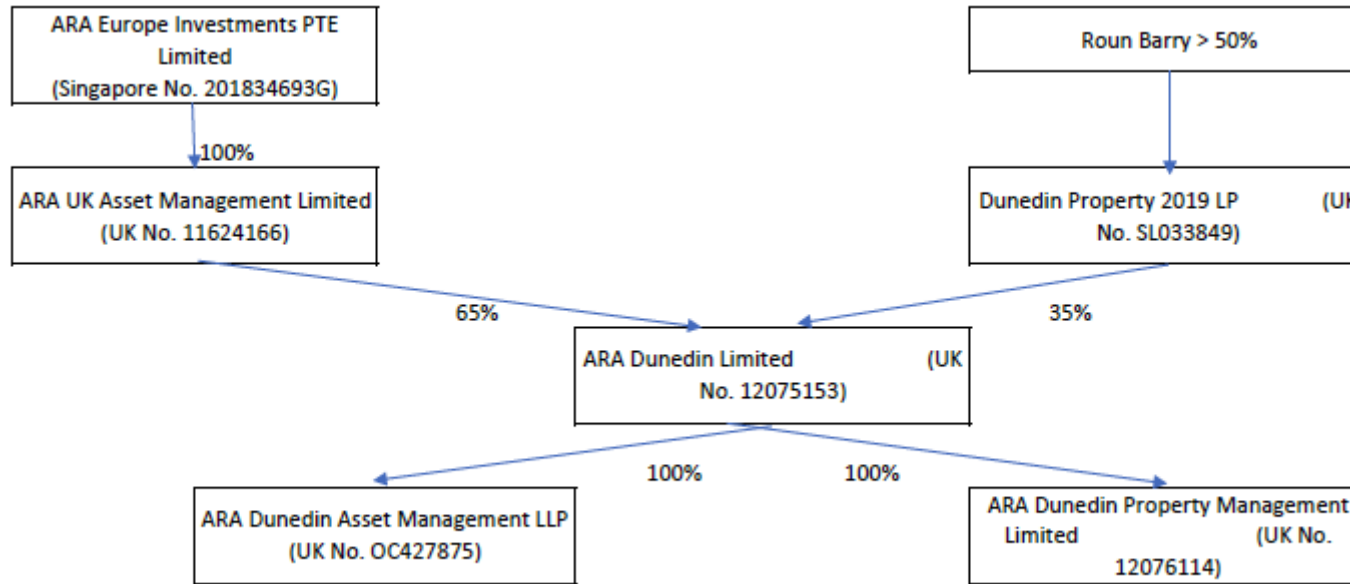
ARA Europe Investments PTE Limited
(Singapore No. 201834693G)

Roun Barry > 50%

100%

ARA UK Asset Management Limited
(UK No. 11624166)

Dunedin Property 2019 LP (UK No. SL033849)

65%

35%

ARA Dunedin Limited (UK No. 12075153)

100%

100%

ARA Dunedin Asset Management LLP
(UK No. OC427875)

ARA Dunedin Property Management Limited (UK No. 12076114)